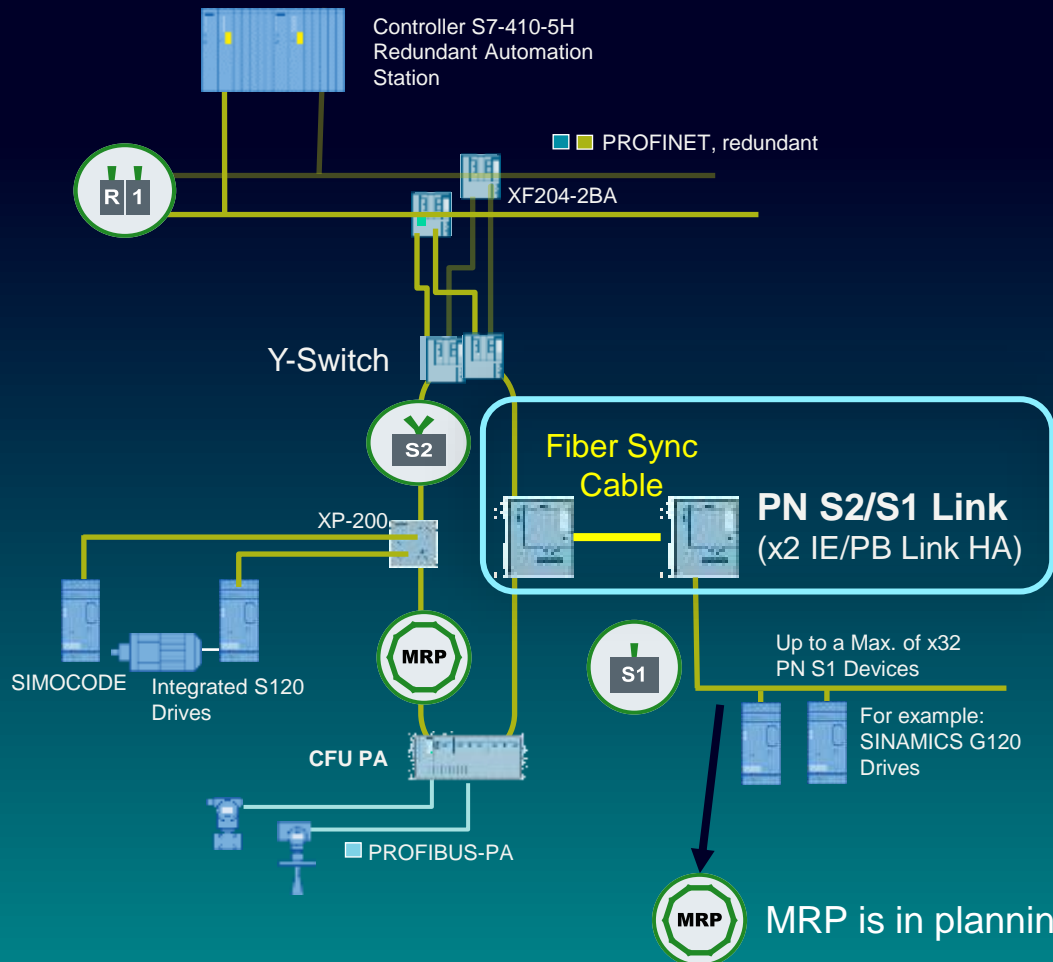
Controller S7-410-5H
Redundant Automation
Station

PROFINET, redundant

R 1

XF204-2BA

Y-Switch

S2

Fiber Sync
Cable

PN S2/S1 Link
(x2 IE/PB Link HA)

XP-200

MRP

S1

Up to a Max. of x32
PN S1 Devices

SIMOCODE

Integrated S120
Drives

CFU PA

For example:
SINAMICS G120
Drives

PROFIBUS-PA

MRP

MRP is in plannin